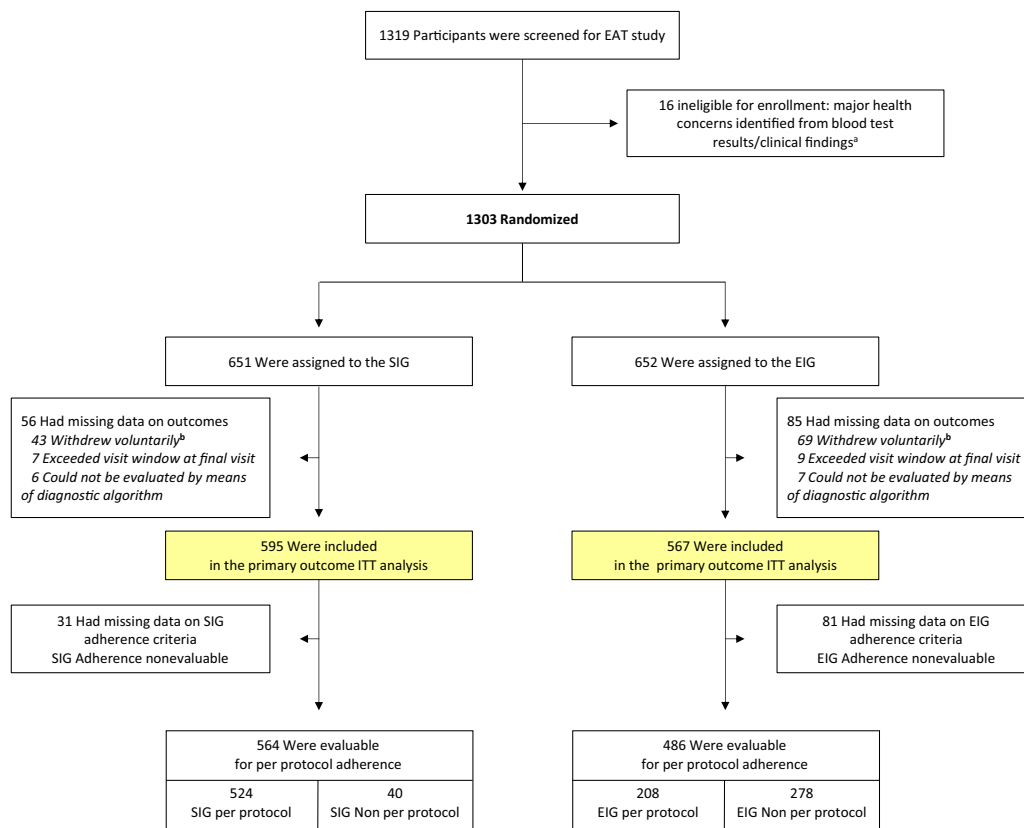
1319 Participants were screened for EAT study

16 ineligible for enrollment: major health concerns identified from blood test results/clinical findings$^{a}$

1303 Randomized

651 Were assigned to the SIG

652 Were assigned to the EIG

56 Had missing data on outcomes
43 Withdrew voluntarily$^{b}$
7 Exceeded visit window at final visit
6 Could not be evaluated by means of diagnostic algorithm

85 Had missing data on outcomes
69 Withdrew voluntarily$^{b}$
9 Exceeded visit window at final visit
7 Could not be evaluated by means of diagnostic algorithm

595 Were included in the primary outcome ITT analysis

567 Were included in the primary outcome ITT analysis

31 Had missing data on SIG adherence criteria
SIG Adherence nonevaluable

81 Had missing data on EIG adherence criteria
EIG Adherence nonevaluable

564 Were evaluable for per protocol adherence

| 524 SIG per protocol | 40 SIG Non per protocol |
|---|---|

486 Were evaluable for per protocol adherence

| 208 EIG per protocol | 278 EIG Non per protocol |
|---|---|